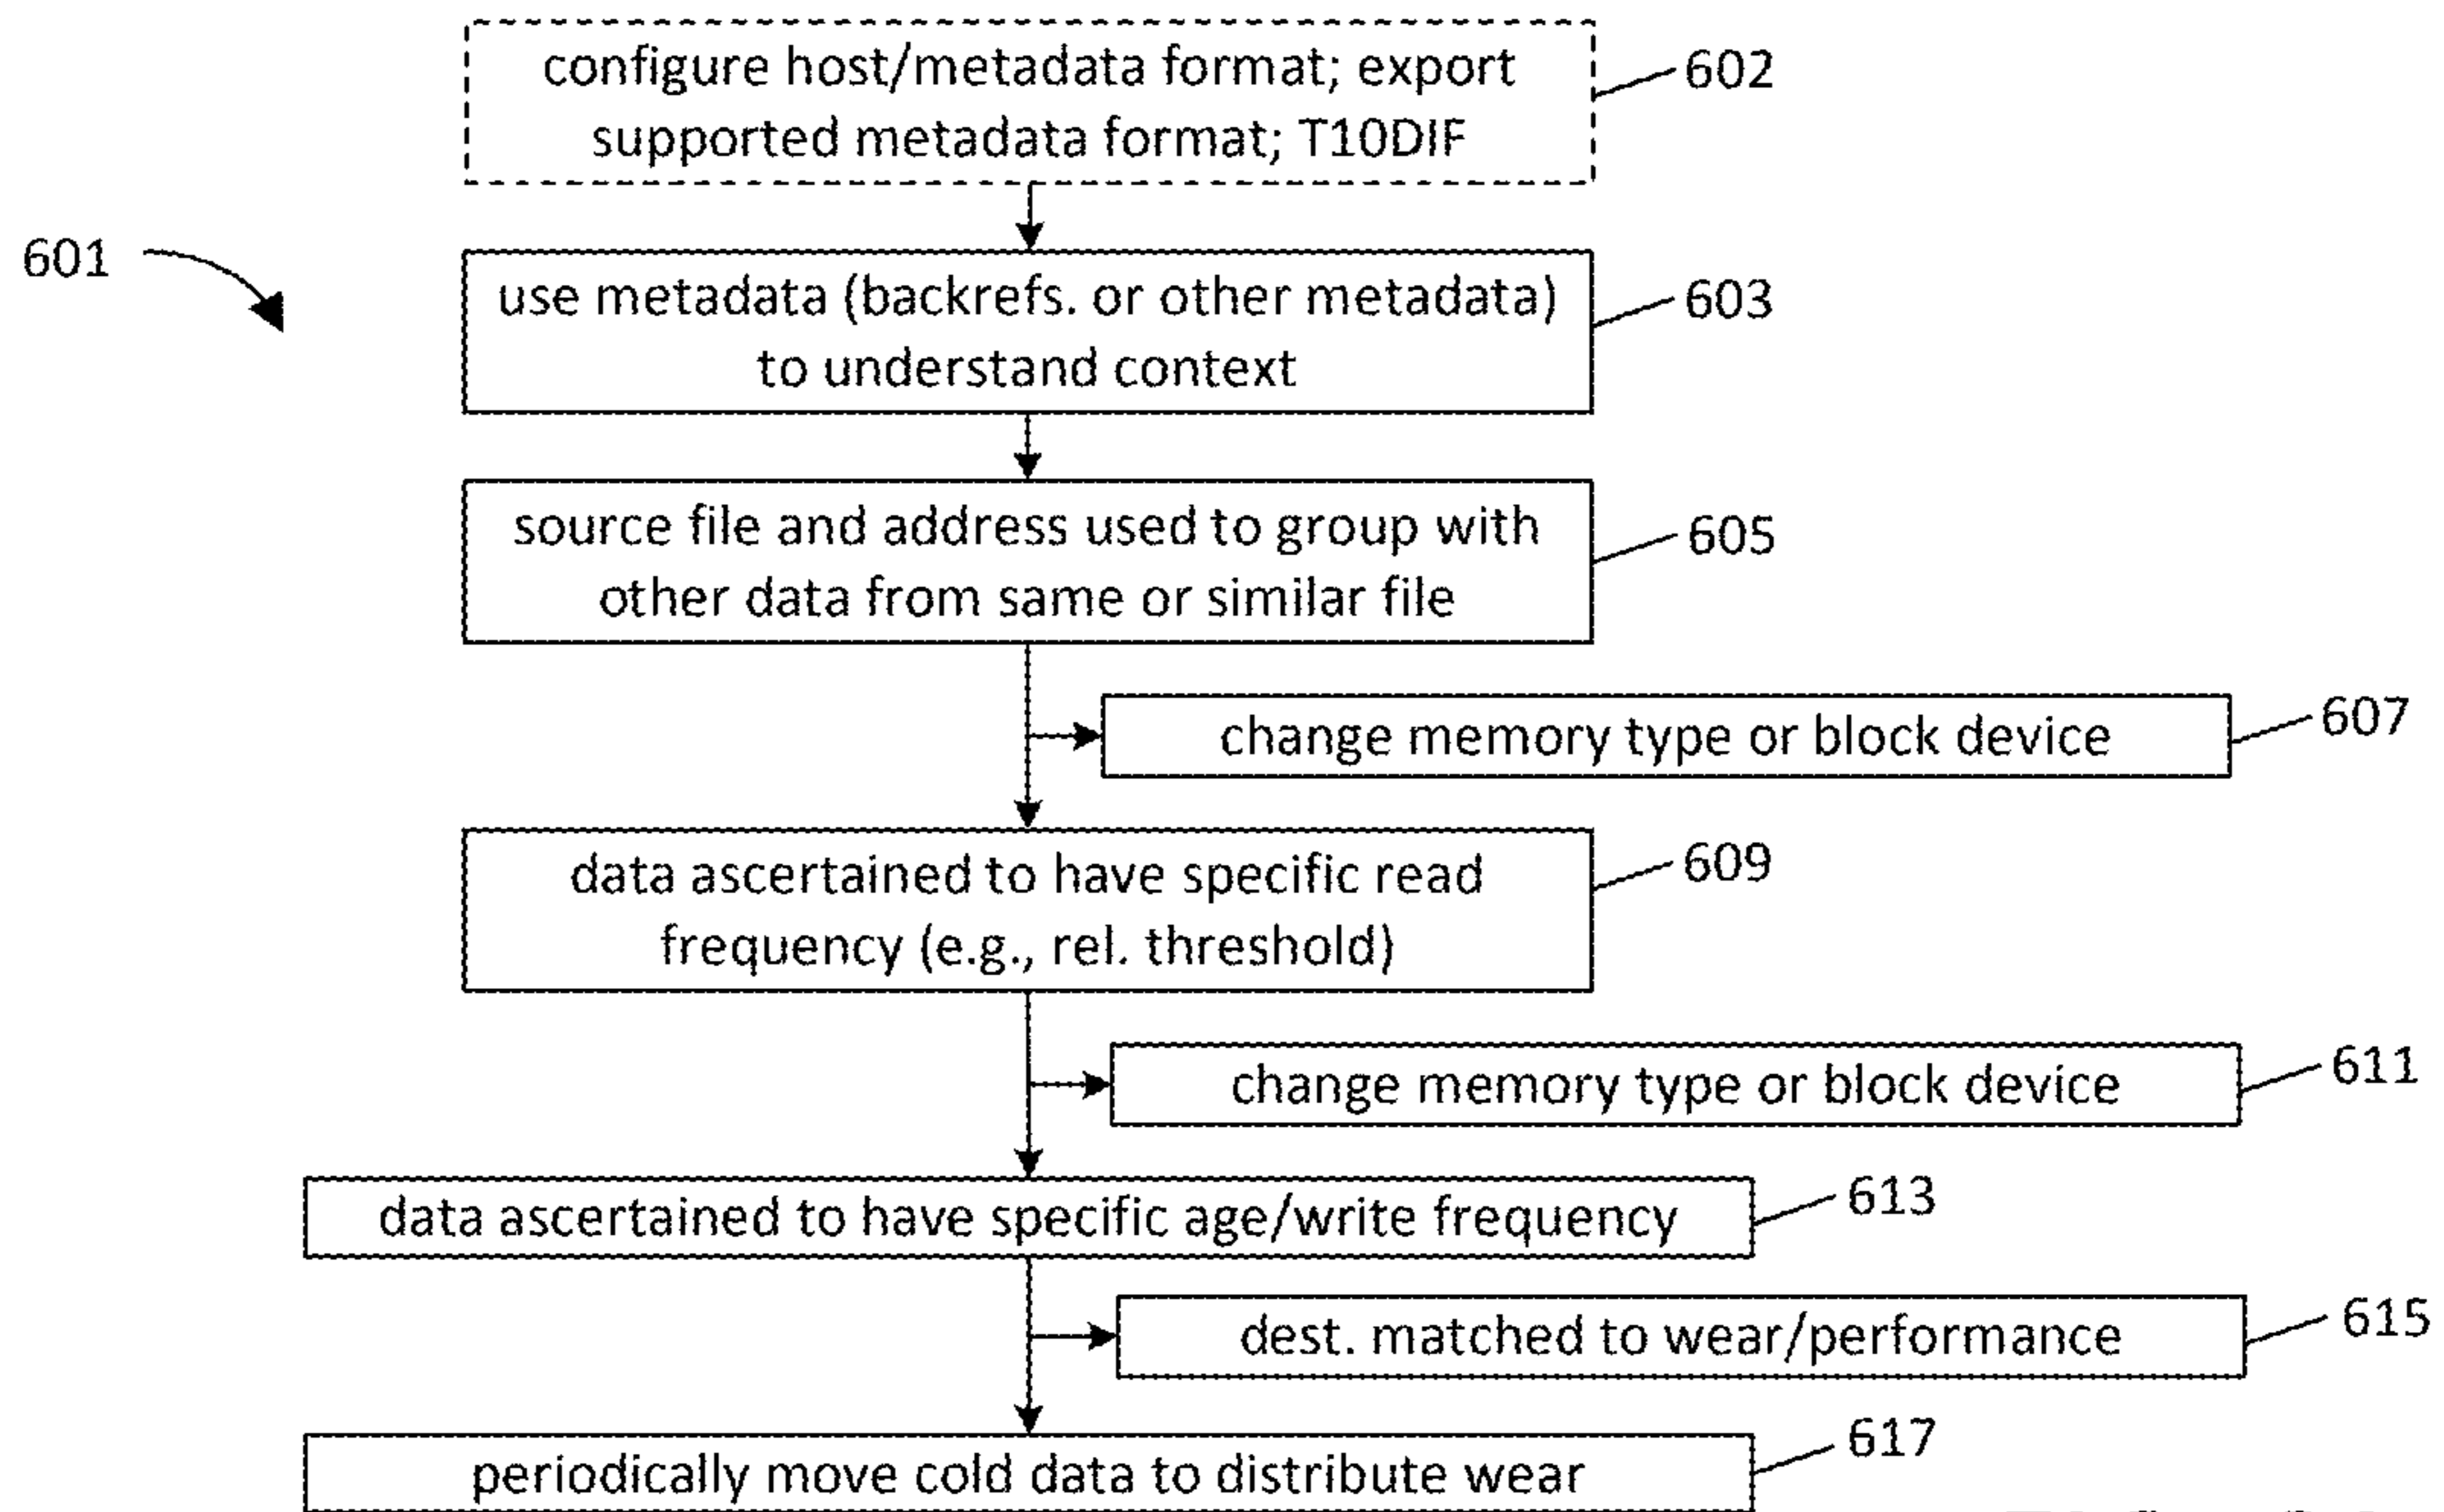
configure host/metadata format; export supported metadata format; T10DIF

602

601

use metadata (backrefs. or other metadata) to understand context

603

source file and address used to group with other data from same or similar file

605

change memory type or block device

607

data ascertained to have specific read frequency (e.g., rel. threshold)

609

change memory type or block device

611

data ascertained to have specific age/write frequency

613

dest. matched to wear/performance

615

periodically move cold data to distribute wear

617